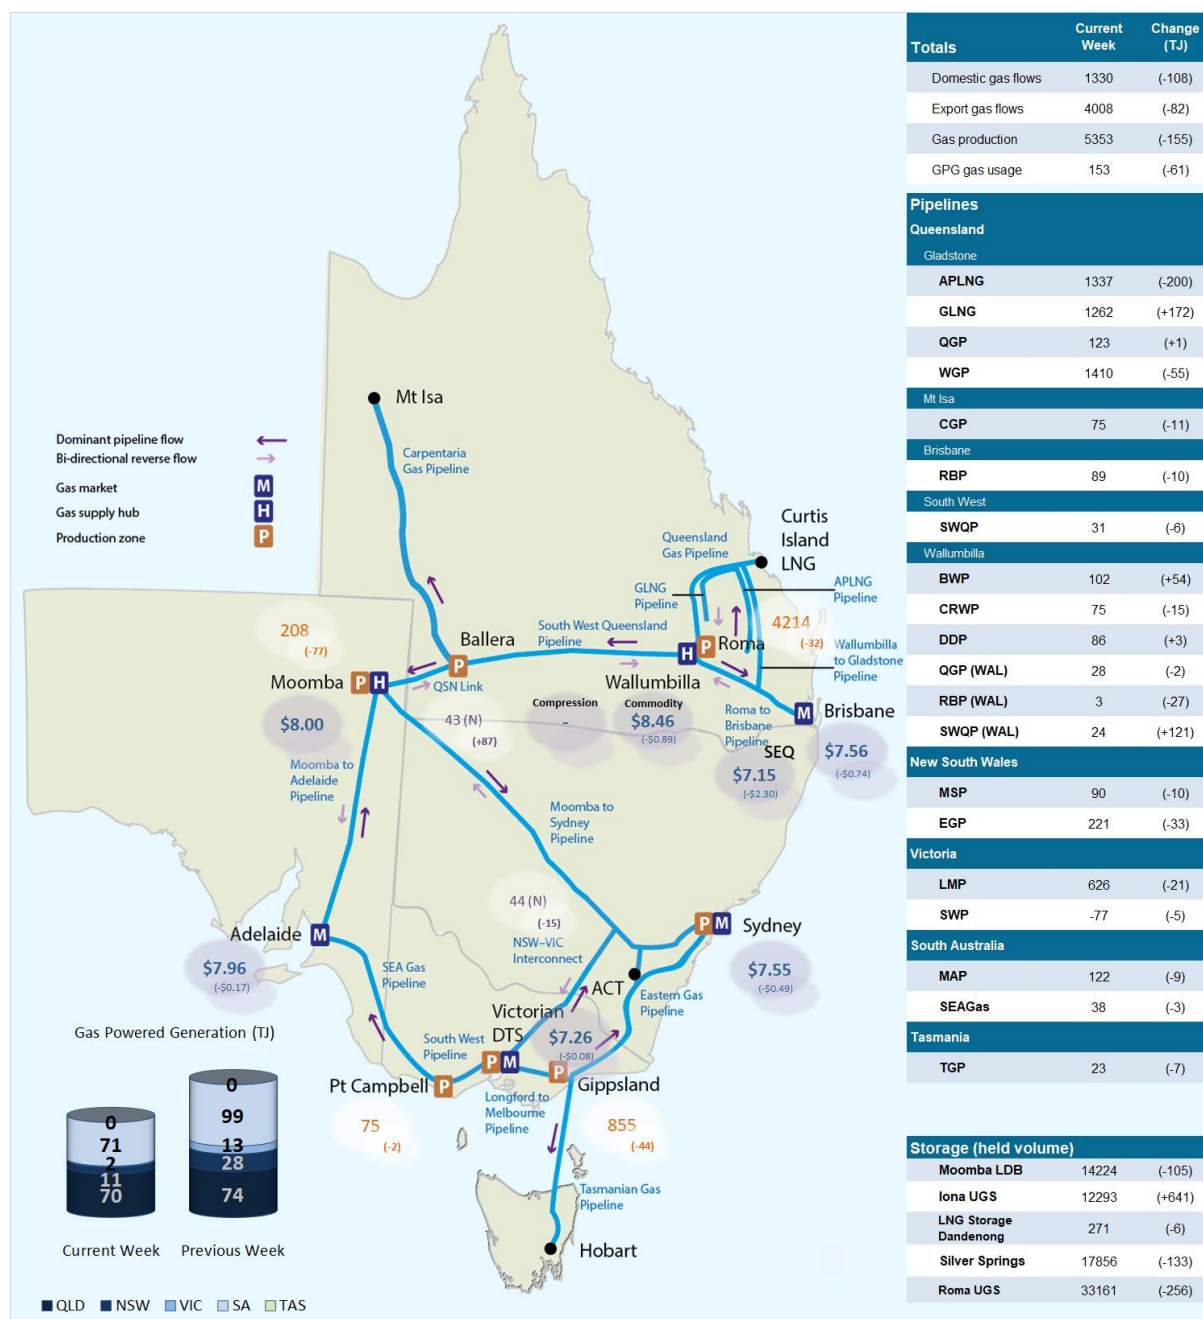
Dominant pipeline flow
Bi-directional reverse flow
Gas market M
Gas supply hub H
Production zone P

Mt Isa
Carpentaria Gas Pipeline
Queensland Gas Pipeline
Curtis Island LNG
GLNG Pipeline
APLNG Pipeline
South West Queensland Pipeline
4214
(-32)
Wallumbilla to Gladstone Pipeline
Ballera
Roma
208
(-77)
Moomba
QSN Link
Wallumbilla
$8.00
43 (N)
(+87)
Compression
-
Commodity
$8.46
(-$0.89)
Roma to Brisbane Pipeline
Brisbane
SEQ
$7.56
(-$0.74)
$7.15
(-$2.30)
Moomba to Adelaide Pipeline
Moomba to Sydney Pipeline
44 (N)
(-15)
NSW–VIC Interconnect
Sydney
Adelaide
$7.96
(-$0.17)
SEA Gas Pipeline
ACT
$7.55
(-$0.49)
Victorian DTS
Eastern Gas Pipeline
South West Pipeline
$7.26
(-$0.08)
Pt Campbell
Gippsland
Longford to Melbourne Pipeline
75
(-2)
855
(-44)
Tasmanian Gas Pipeline
Hobart

Gas Powered Generation (TJ)
0
71
2
11
70
Current Week
0
99
13
28
74
Previous Week

QLD NSW VIC SA TAS

| Totals | Current Week | Change (TJ) |
|---|---|---|
| Domestic gas flows | 1330 | (-108) |
| Export gas flows | 4008 | (-82) |
| Gas production | 5353 | (-155) |
| GPG gas usage | 153 | (-61) |

| Pipelines | | |
|---|---|---|
| Queensland | | |
| Gladstone | | |
| APLNG | 1337 | (-200) |
| GLNG | 1262 | (+172) |
| QGP | 123 | (+1) |
| WGP | 1410 | (-55) |
| Mt Isa | | |
| CGP | 75 | (-11) |
| Brisbane | | |
| RBP | 89 | (-10) |
| South West | | |
| SWQP | 31 | (-6) |
| Wallumbilla | | |
| BWP | 102 | (+54) |
| CRWP | 75 | (-15) |
| DDP | 86 | (+3) |
| QGP (WAL) | 28 | (-2) |
| RBP (WAL) | 3 | (-27) |
| SWQP (WAL) | 24 | (+121) |
| New South Wales | | |
| MSP | 90 | (-10) |
| EGP | 221 | (-33) |
| Victoria | | |
| LMP | 626 | (-21) |
| SWP | -77 | (-5) |
| South Australia | | |
| MAP | 122 | (-9) |
| SEAGas | 38 | (-3) |
| Tasmania | | |
| TGP | 23 | (-7) |

| Storage (held volume) | | |
|---|---|---|
| Moomba LDB | 14224 | (-105) |
| Iona UGS | 12293 | (+641) |
| LNG Storage Dandenong | 271 | (-6) |
| Silver Springs | 17856 | (-133) |
| Roma UGS | 33161 | (-256) |